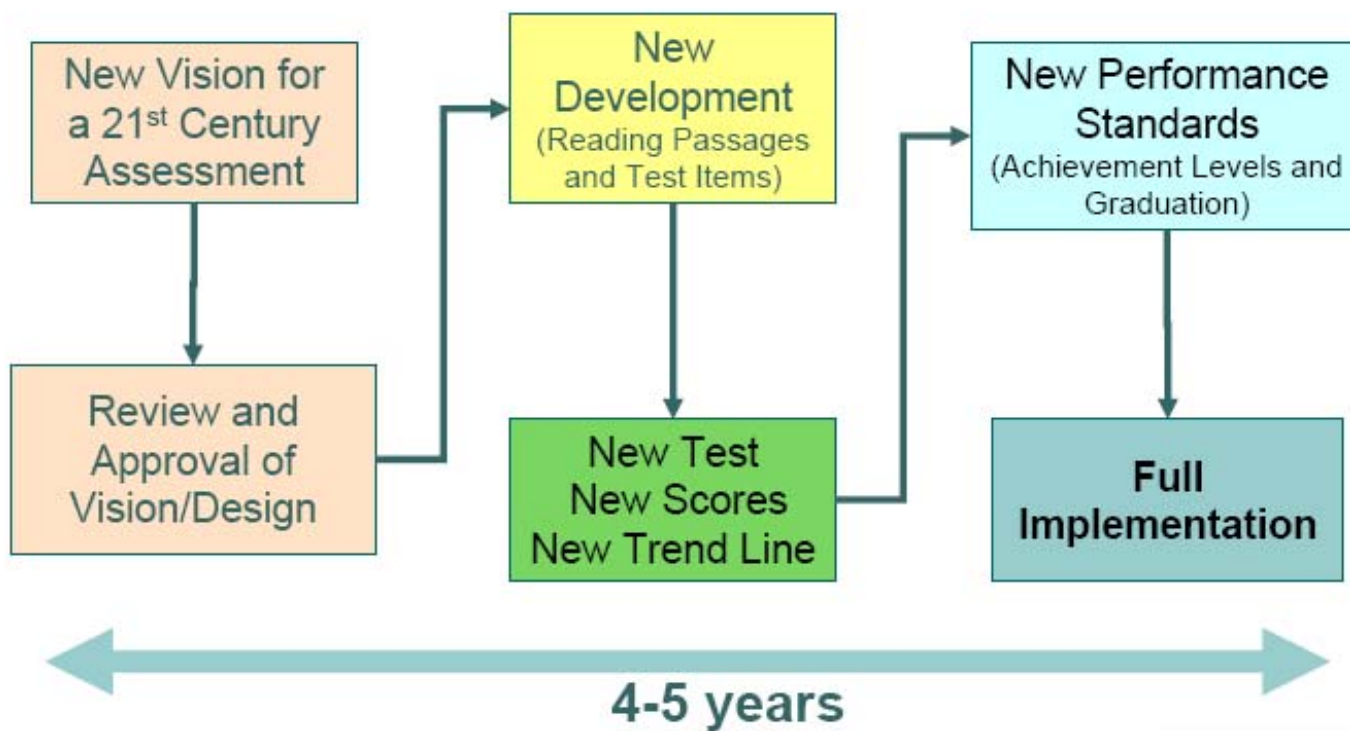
New Vision for a 21$^{st}$ Century Assessment

Review and Approval of Vision/Design

New Development
(Reading Passages and Test Items)

New Test
New Scores
New Trend Line

New Performance Standards
(Achievement Levels and Graduation)

Full Implementation

4-5 years